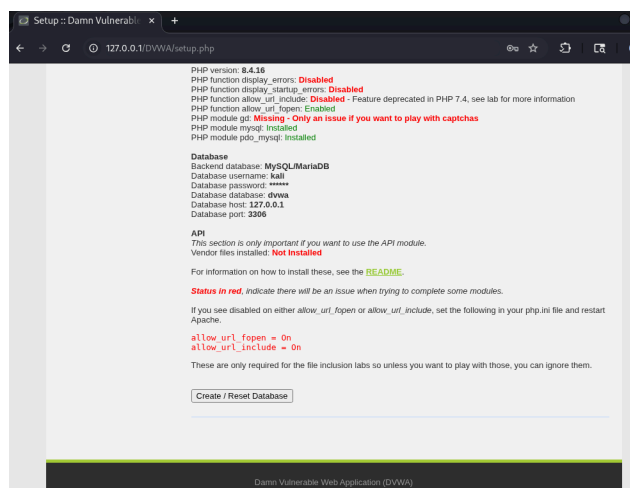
Setup :: Damn Vulnerabl ×
+
127.0.0.1/DVWA/setup.php

PHP version: 8.4.16
PHP function display_errors: Disabled
PHP function display_startup_errors: Disabled
PHP function allow_url_include: Disabled - Feature deprecated in PHP 7.4, see lab for more information
PHP function allow_url_fopen: Enabled
PHP module gd: Missing - Only an issue if you want to play with captchas
PHP module mysql: Installed
PHP module pdo_mysql: Installed

Database
Backend database: MySQL/MariaDB
Database username: kali
Database password: ******
Database database: dvwa
Database host: 127.0.0.1
Database port: 3306

API
This section is only important if you want to use the API module.
Vendor files installed: Not Installed

For information on how to install these, see the README.

Status in red, indicate there will be an issue when trying to complete some modules.

If you see disabled on either allow_url_fopen or allow_url_include, set the following in your php.ini file and restart Apache.

allow_url_fopen = On
allow_url_include = On

These are only required for the file inclusion labs so unless you want to play with those, you can ignore them.

Create / Reset Database

Damn Vulnerable Web Application (DVWA)